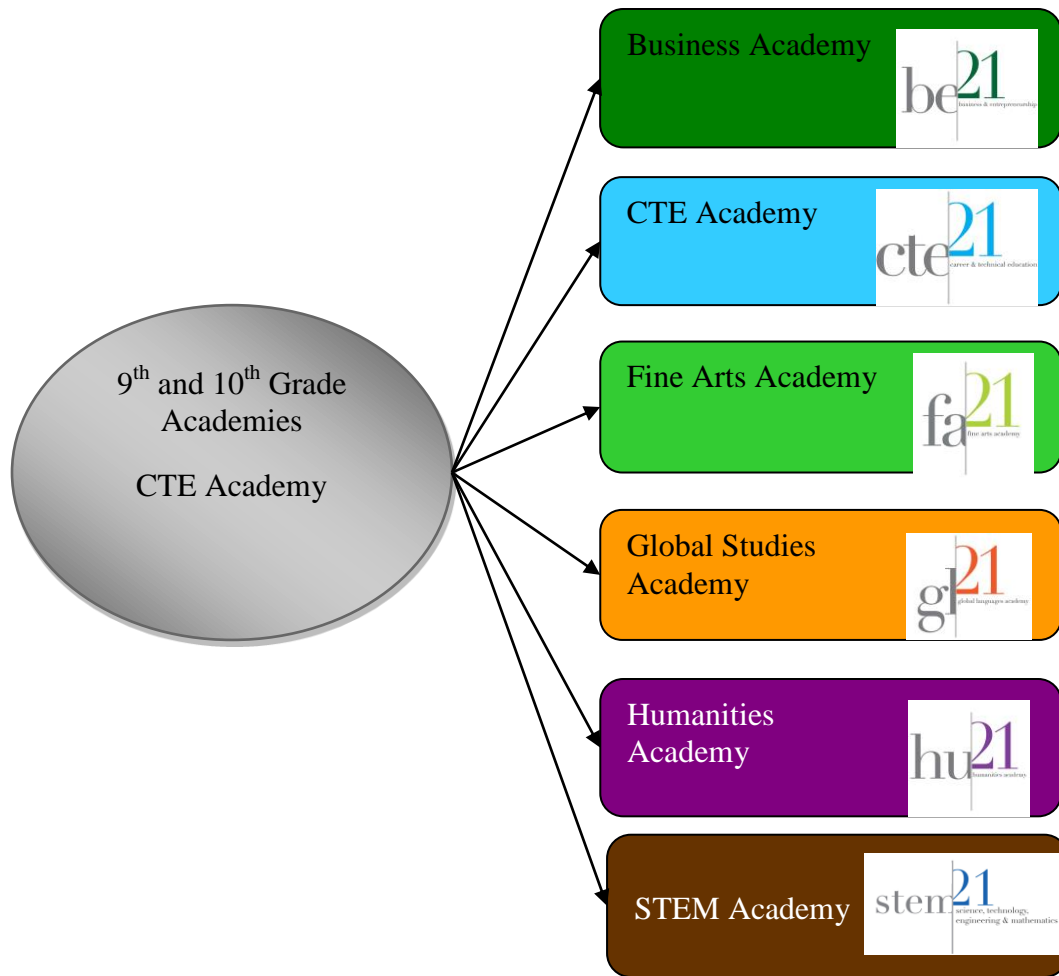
9$^{th}$ and 10$^{th}$ Grade Academies

CTE Academy

Business Academy

be21
business & entrepreneurship

CTE Academy

cte21
career & technical education

Fine Arts Academy

fa21
fine arts academy

Global Studies Academy

gl21
global languages academy

Humanities Academy

hu21
humanities academy

STEM Academy

stem21
science, technology, engineering & mathematics